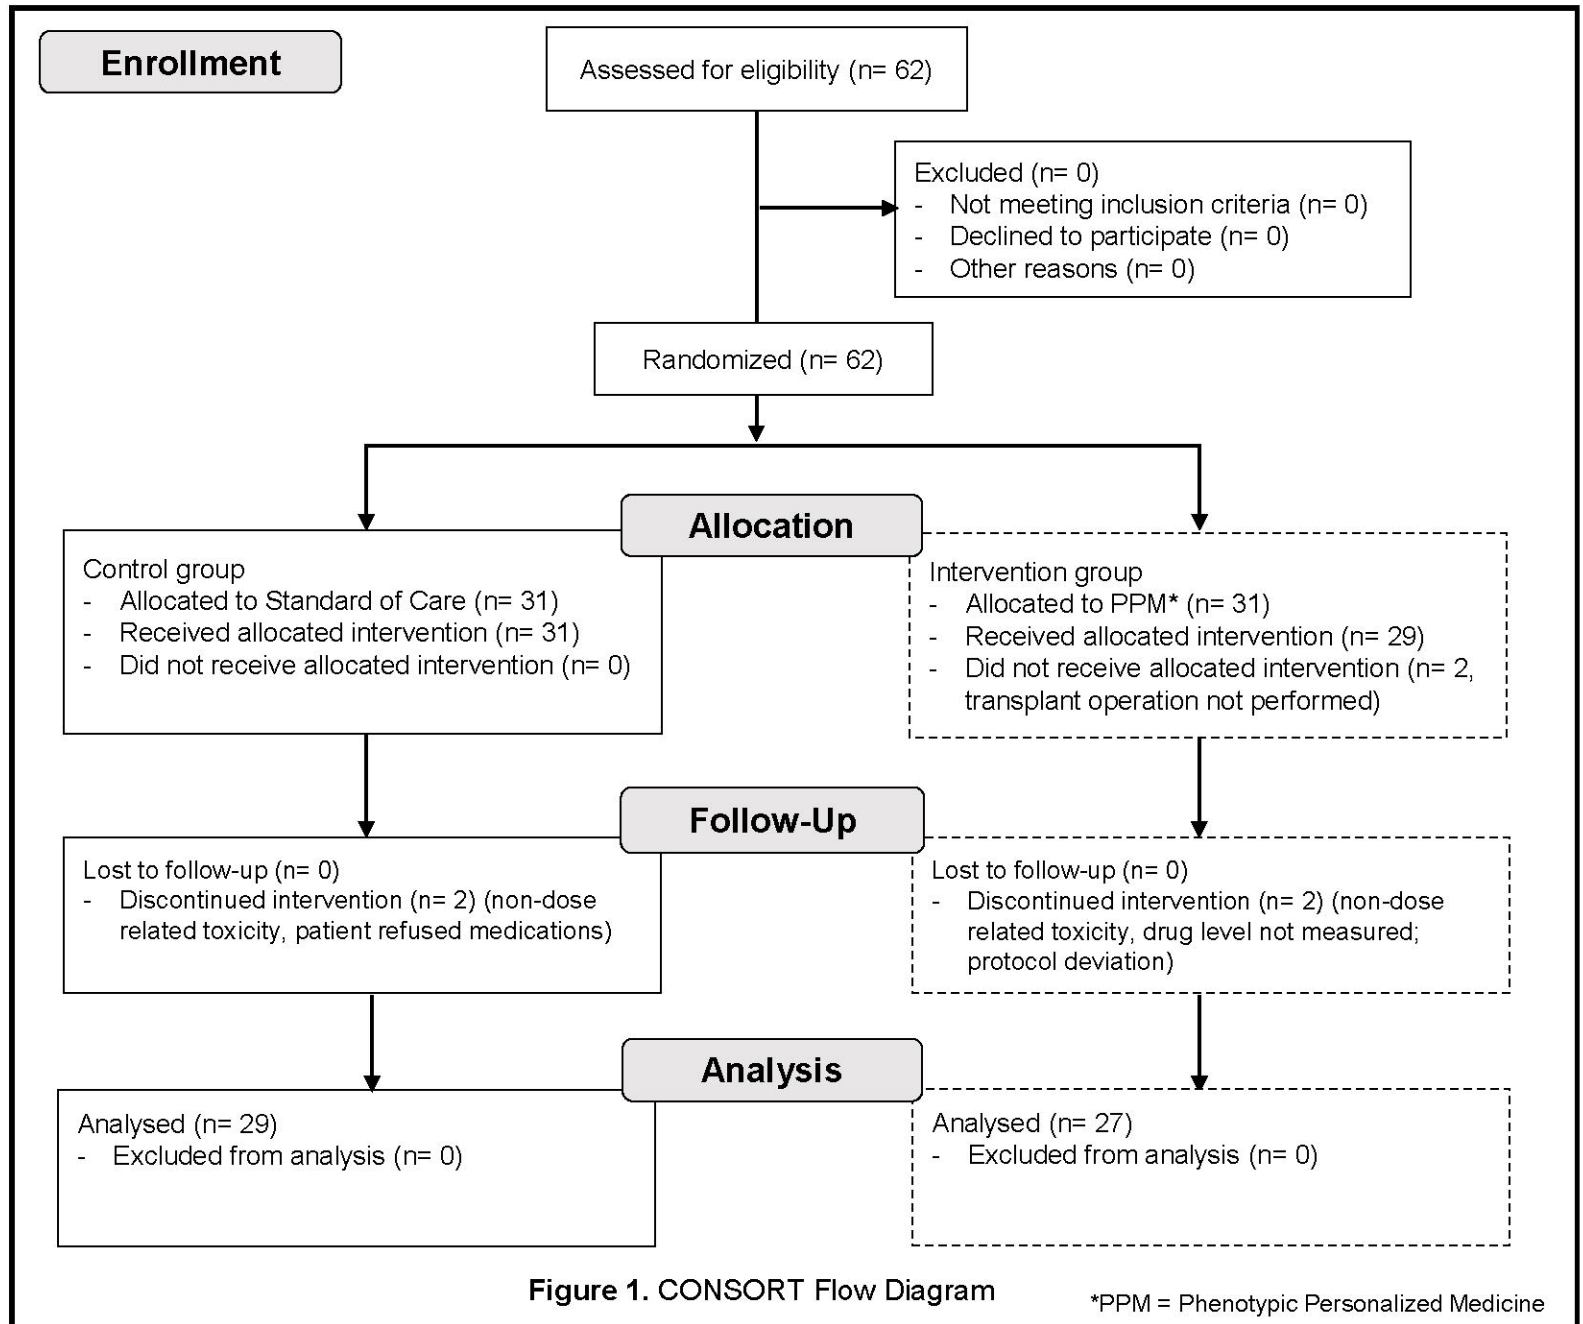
Enrollment

Assessed for eligibility (n= 62)

Excluded (n= 0)
- Not meeting inclusion criteria (n= 0)
- Declined to participate (n= 0)
- Other reasons (n= 0)

Randomized (n= 62)

Allocation

Control group
- Allocated to Standard of Care (n= 31)
- Received allocated intervention (n= 31)
- Did not receive allocated intervention (n= 0)

Intervention group
- Allocated to PPM* (n= 31)
- Received allocated intervention (n= 29)
- Did not receive allocated intervention (n= 2, transplant operation not performed)

Follow-Up

Lost to follow-up (n= 0)
- Discontinued intervention (n= 2) (non-dose related toxicity, patient refused medications)

Lost to follow-up (n= 0)
- Discontinued intervention (n= 2) (non-dose related toxicity, drug level not measured; protocol deviation)

Analysis

Analysed (n= 29)
- Excluded from analysis (n= 0)

Analysed (n= 27)
- Excluded from analysis (n= 0)

Figure 1. CONSORT Flow Diagram

*PPM = Phenotypic Personalized Medicine